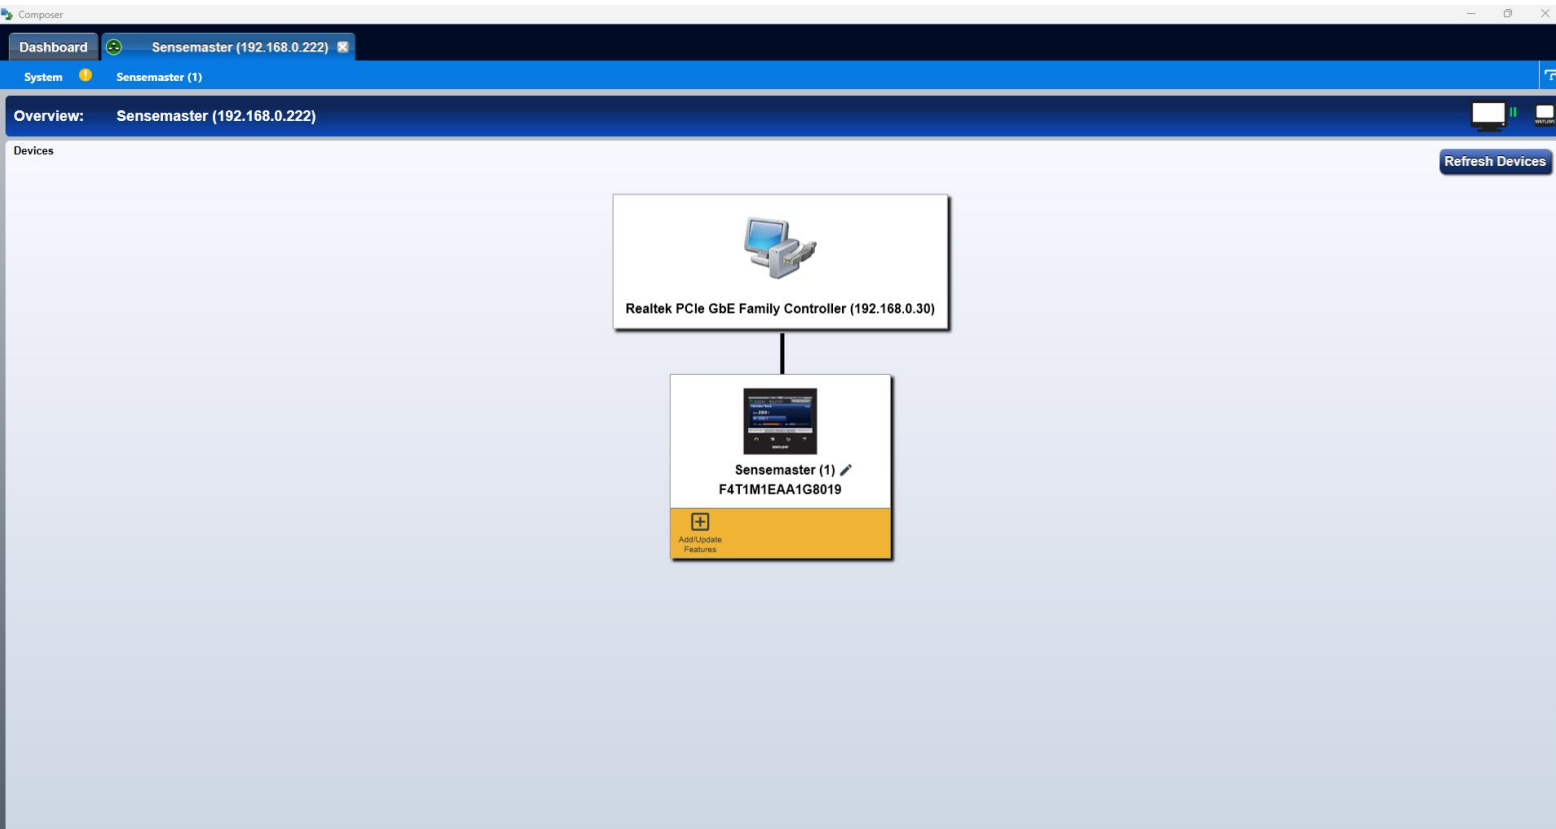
Composer

Dashboard

Sensemaster (192.168.0.222)

System

Sensemaster (1)

Overview: Sensemaster (192.168.0.222)

Devices

Refresh Devices

Realtek PCIe GbE Family Controller (192.168.0.30)

Sensemaster (1)
F4T1M1EAA1G8019

Add/Update Features